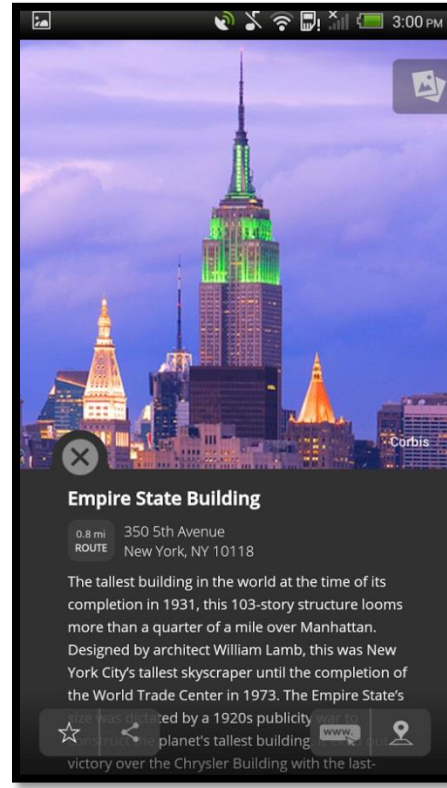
3:00 PM

Corbis

Empire State Building

0.8 mi ROUTE 350 5th Avenue New York, NY 10118

The tallest building in the world at the time of its completion in 1931, this 103-story structure looms more than a quarter of a mile over Manhattan. Designed by architect William Lamb, this was New York City's tallest skyscraper until the completion of the World Trade Center in 1973. The Empire State's size was dictated by a 1920s publicity war to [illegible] planet's tallest building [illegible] victory over the Chrysler Building with the last-

www.